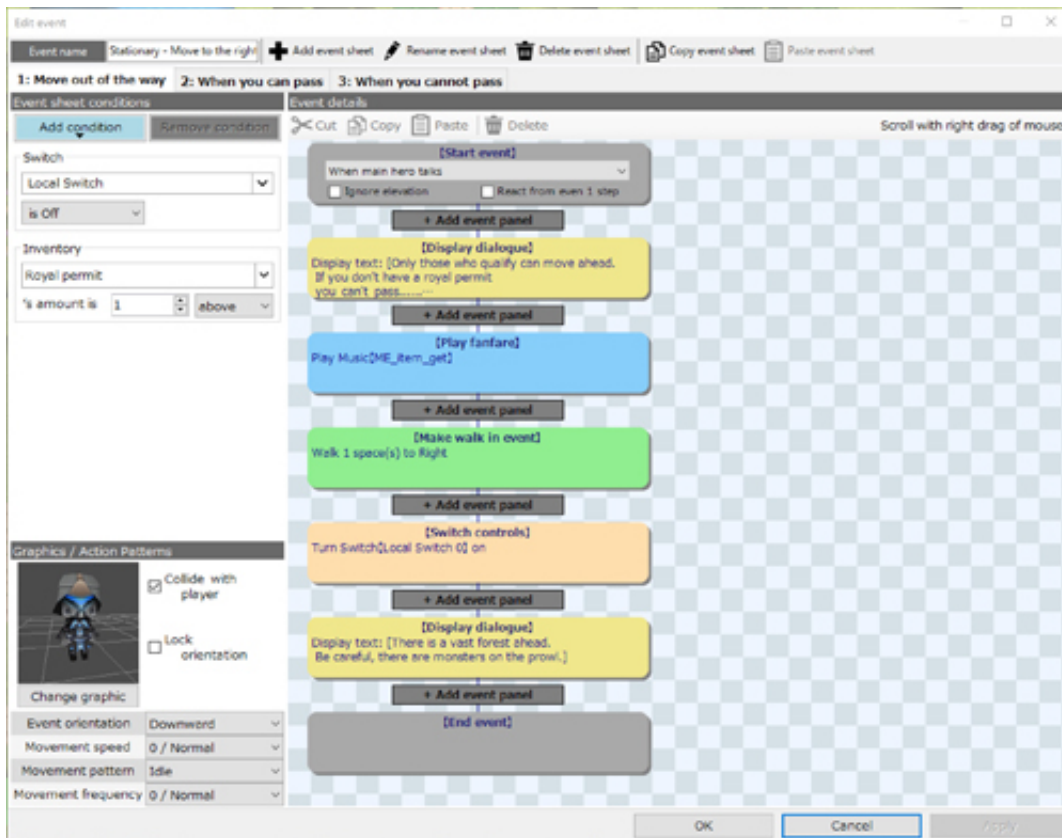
Edit event

Event name | Stationary - Move to the right | Add event sheet | Rename event sheet | Delete event sheet | Copy event sheet | Paste event sheet

1: Move out of the way | 2: When you can pass | 3: When you cannot pass

Event sheet conditions

Add condition | Remove condition

Switch
Local Switch
is Off

Inventory
Royal permit
's amount is 1 above

Graphics / Action Patterns
Collide with player
Lock orientation
Change graphic

Event orientation | Downward
Movement speed | 0 / Normal
Movement pattern | Idle
Movement frequency | 0 / Normal

Event details
Cut | Copy | Paste | Delete
Scroll with right drag of mous

[Start event]
When main hero talks
Ignore elevation | React from even 1 step
+ Add event panel

[Display dialogue]
Display text: [Only those who qualify can move ahead.
If you don't have a royal permit
you can't pass......
+ Add event panel

[Play fanfare]
Play Music[ME_item_get]
+ Add event panel

[Make walk in event]
Walk 1 space(s) to Right
+ Add event panel

[Switch controls]
Turn Switch[Local Switch 0] on
+ Add event panel

[Display dialogue]
Display text: [There is a vast forest ahead.
Be careful, there are monsters on the prowl.]
+ Add event panel

[End event]

OK | Cancel | Apply